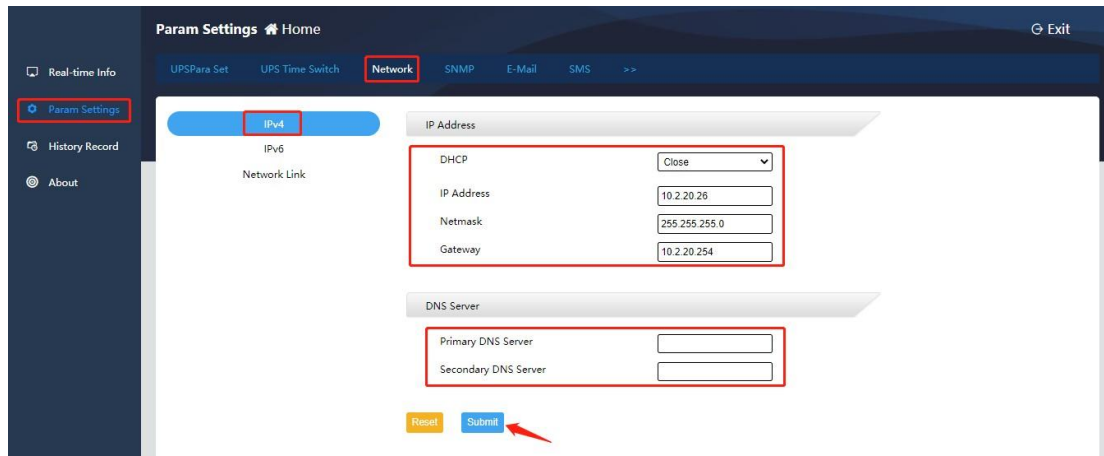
Param Settings Home

Exit

Real-time Info

Param Settings

History Record

About

UPSPara Set UPS Time Switch Network SNMP E-Mail SMS >>

IPv4

IPv6

Network Link

IP Address

DHCP Close

IP Address 10.2.20.26

Netmask 255.255.255.0

Gateway 10.2.20.254

DNS Server

Primary DNS Server

Secondary DNS Server

Reset Submit